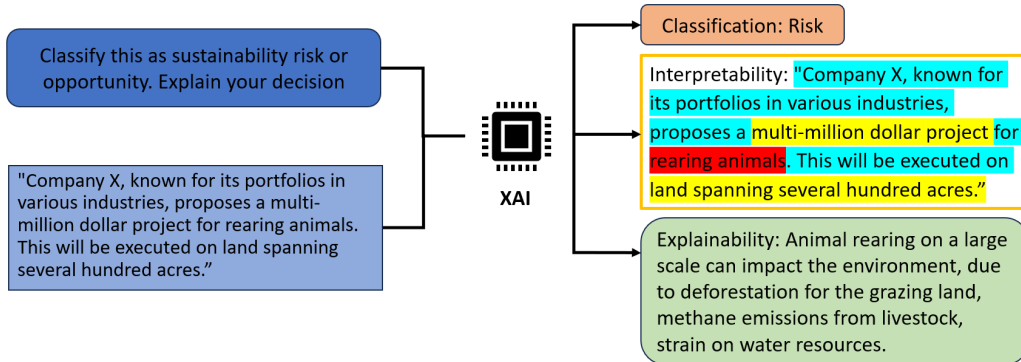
Classify this as sustainability risk or opportunity. Explain your decision

"Company X, known for its portfolios in various industries, proposes a multi-million dollar project for rearing animals. This will be executed on land spanning several hundred acres."

XAI

Classification: Risk

Interpretability: "Company X, known for its portfolios in various industries, proposes a multi-million dollar project for rearing animals. This will be executed on land spanning several hundred acres."

Explainability: Animal rearing on a large scale can impact the environment, due to deforestation for the grazing land, methane emissions from livestock, strain on water resources.